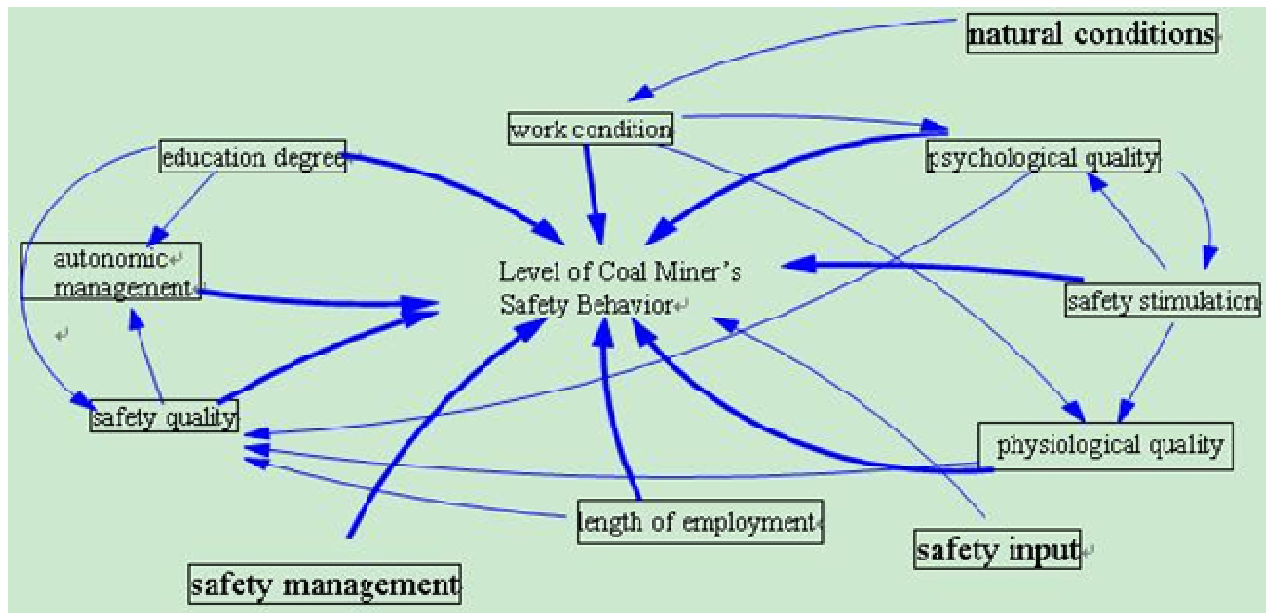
natural conditions

work condition

education degree

psychological quality

autonomic management

Level of Coal Miner's Safety Behavior

safety stimulation

safety quality

physiological quality

length of employment

safety input

safety management